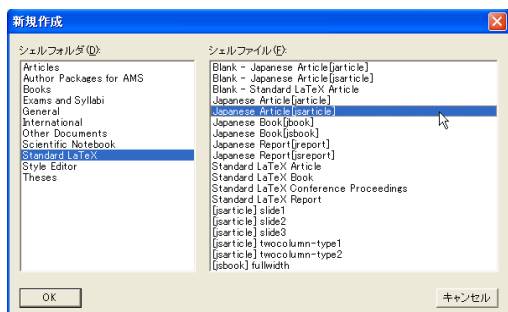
新規作成

シェルフォルダ(D):

Articles
Author Packages for AMS
Books
Exams and Syllabi
General
International
Other Documents
Scientific Notebook
Standard LaTeX
Style Editor
Theses

シェルファイル(F):

Blank - Japanese Article[jarticle]
Blank - Japanese Article[jsarticle]
Blank - Standard LaTeX Article
Japanese Article[jarticle]
Japanese Article[jsarticle]
Japanese Book[jbook]
Japanese Book[jsbook]
Japanese Report[jreport]
Japanese Report[jsreport]
Standard LaTeX Article
Standard LaTeX Book
Standard LaTeX Conference Proceedings
Standard LaTeX Report
[jsarticle] slide1
[jsarticle] slide2
[jsarticle] slide3
[jsarticle] twocolumn-type1
[jsarticle] twocolumn-type2
[jsbook] fullwidth

OK

キャンセル